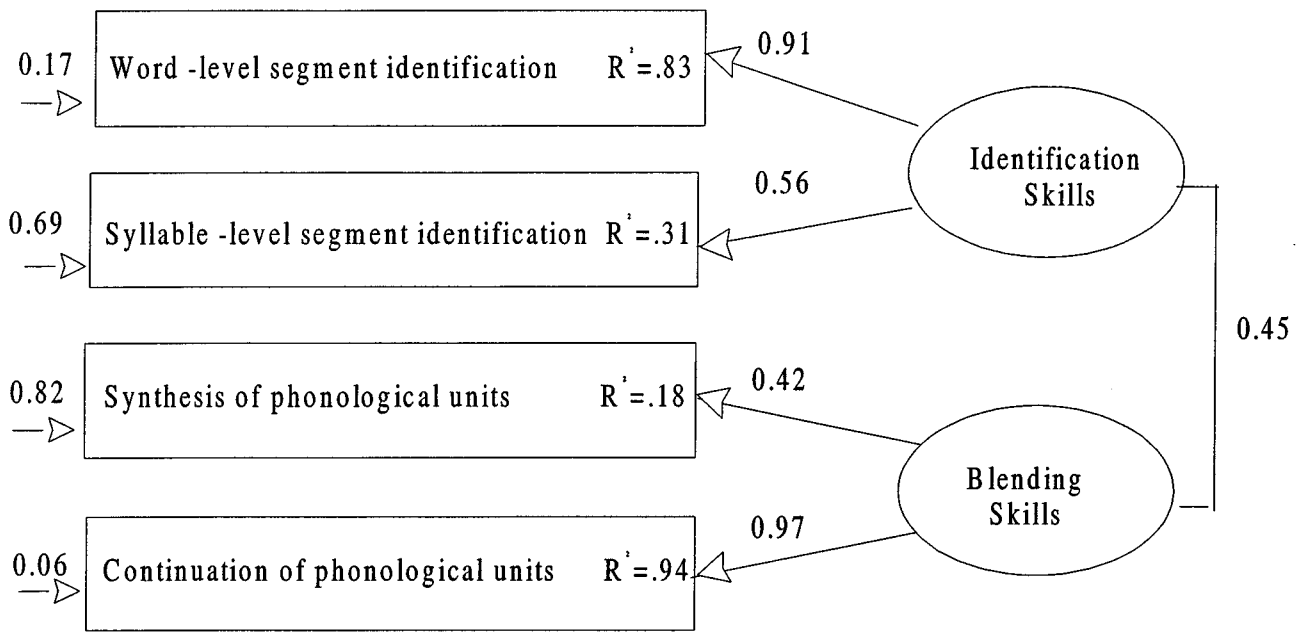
0.17

Word -level segment identification $R^2$=.83

0.91

Identification Skills

0.56

0.69

Syllable -level segment identification $R^2$=.31

0.45

0.82

Synthesis of phonological units $R^2$=.18

0.42

Blending Skills

0.97

0.06

Continuation of phonological units $R^2$=.94